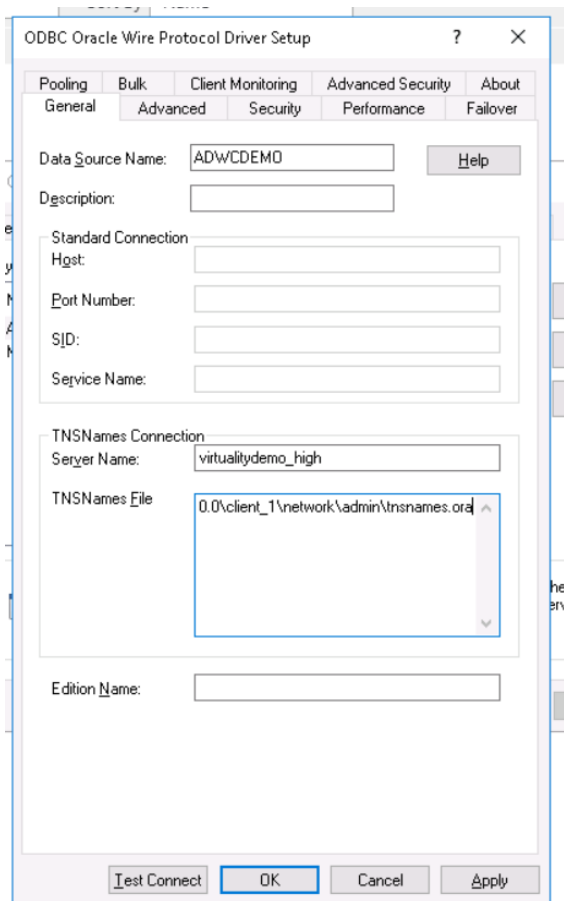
ODBC Oracle Wire Protocol Driver Setup ? ×

Pooling Bulk Client Monitoring Advanced Security About
General Advanced Security Performance Failover

Data Source Name: ADWCDEMO Help

Description:

Standard Connection
Host:
Port Number:
SID:
Service Name:

TNSNames Connection
Server Name: virtualitydemo_high
TNSNames File 0.0\client_1\network\admin\tnsnames.ora

Edition Name:

Test Connect OK Cancel Apply